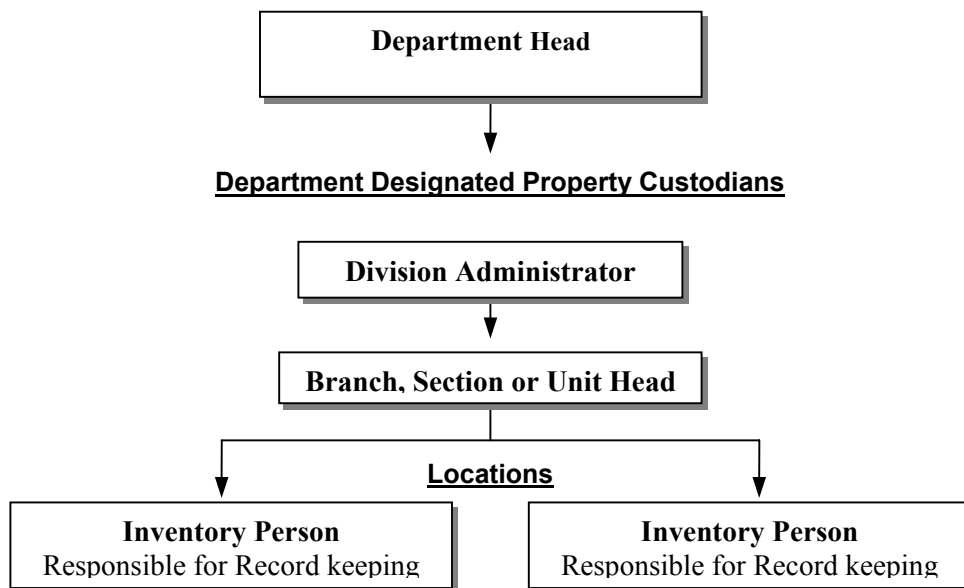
Department Head

Department Designated Property Custodians

Division Administrator

Branch, Section or Unit Head

Locations

Inventory Person
Responsible for Record keeping

Inventory Person
Responsible for Record keeping